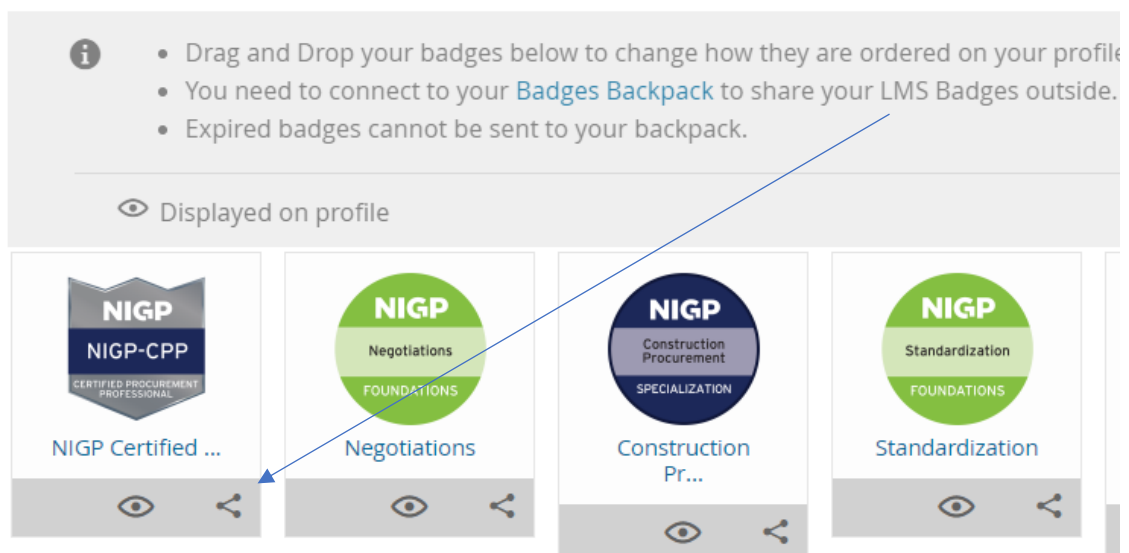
- Drag and Drop your badges below to change how they are ordered on your profile
- You need to connect to your Badges Backpack to share your LMS Badges outside.
- Expired badges cannot be sent to your backpack.

Displayed on profile

NIGP
NIGP-CPP
CERTIFIED PROCUREMENT PROFESSIONAL
NIGP Certified ...

NIGP
Negotiations
FOUNDATIONS
Negotiations

NIGP
Construction Procurement
SPECIALIZATION
Construction Pr...

NIGP
Standardization
FOUNDATIONS
Standardization